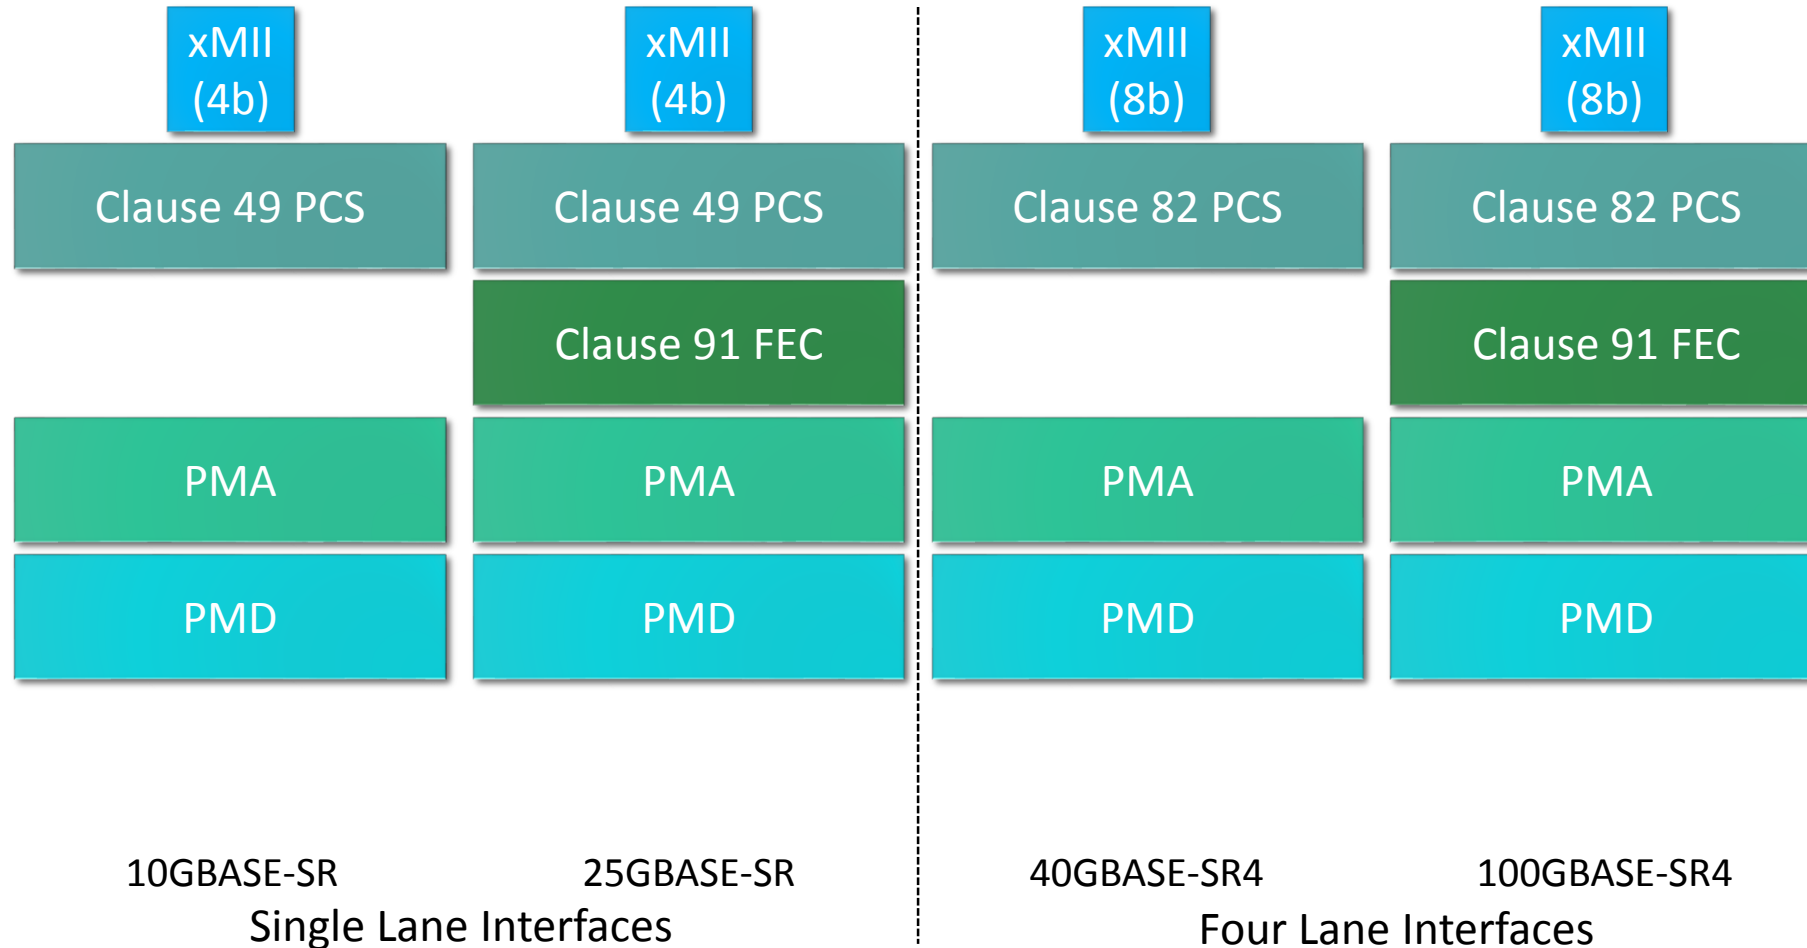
xMII (4b)

Clause 49 PCS

PMA

PMD

10GBASE-SR

xMII (4b)

Clause 49 PCS

Clause 91 FEC

PMA

PMD

25GBASE-SR

Single Lane Interfaces

xMII (8b)

Clause 82 PCS

PMA

PMD

40GBASE-SR4

xMII (8b)

Clause 82 PCS

Clause 91 FEC

PMA

PMD

100GBASE-SR4

Four Lane Interfaces